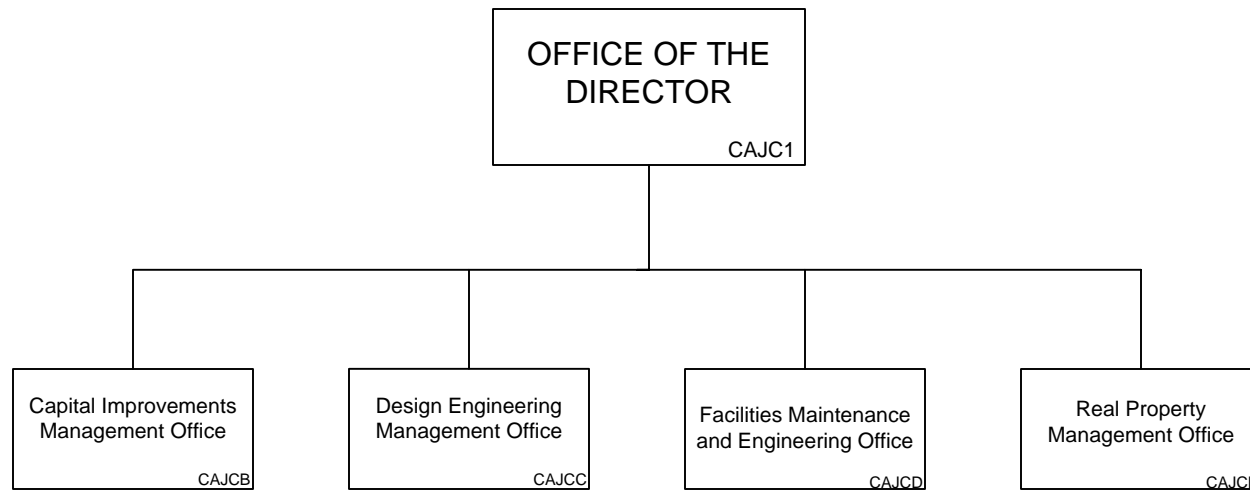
OFFICE OF THE DIRECTOR

CAJC1

Capital Improvements Management Office

CAJCB

Design Engineering Management Office

CAJCC

Facilities Maintenance and Engineering Office

CAJCD

Real Property Management Office

CAJC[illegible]